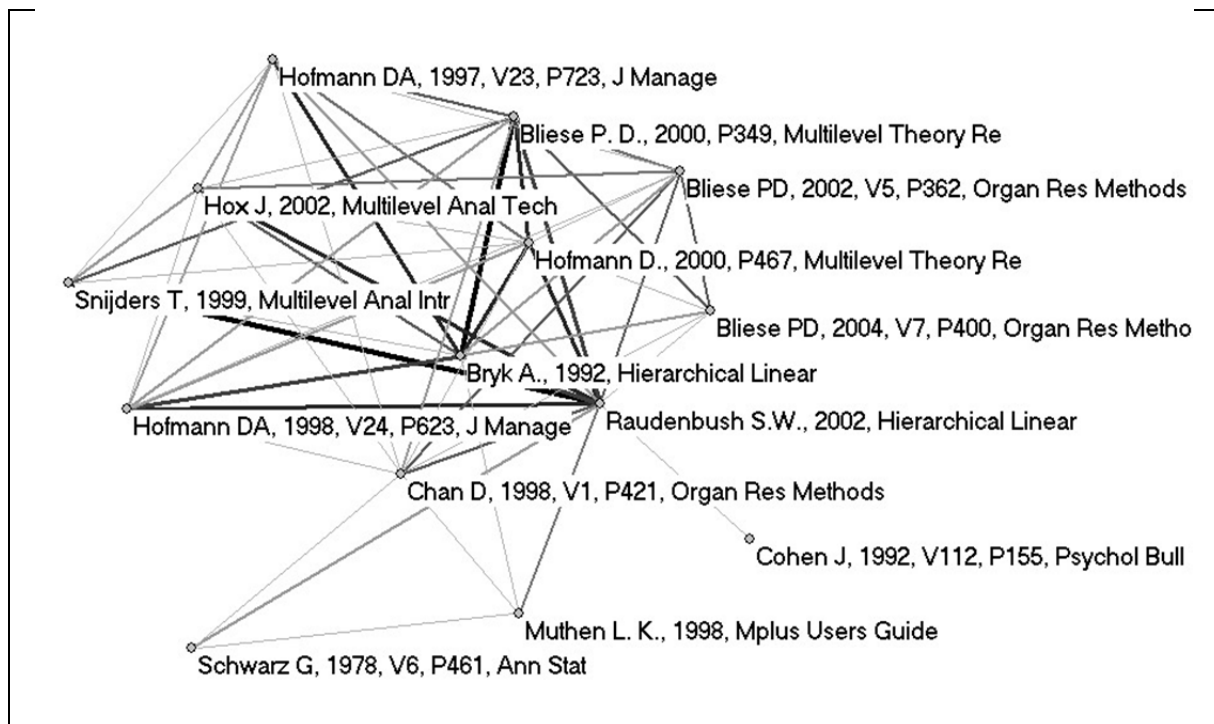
Hofmann DA, 1997, V23, P723, J Manage

Bliese P. D., 2000, P349, Multilevel Theory Re

Bliese PD, 2002, V5, P362, Organ Res Methods

Hox J, 2002, Multilevel Anal Tech

Hofmann D., 2000, P467, Multilevel Theory Re

Snijders T, 1999, Multilevel Anal Intr

Bliese PD, 2004, V7, P400, Organ Res Metho

Bryk A., 1992, Hierarchical Linear

Hofmann DA, 1998, V24, P623, J Manage

Raudenbush S.W., 2002, Hierarchical Linear

Chan D, 1998, V1, P421, Organ Res Methods

Cohen J, 1992, V112, P155, Psychol Bull

Muthen L. K., 1998, Mplus Users Guide

Schwarz G, 1978, V6, P461, Ann Stat